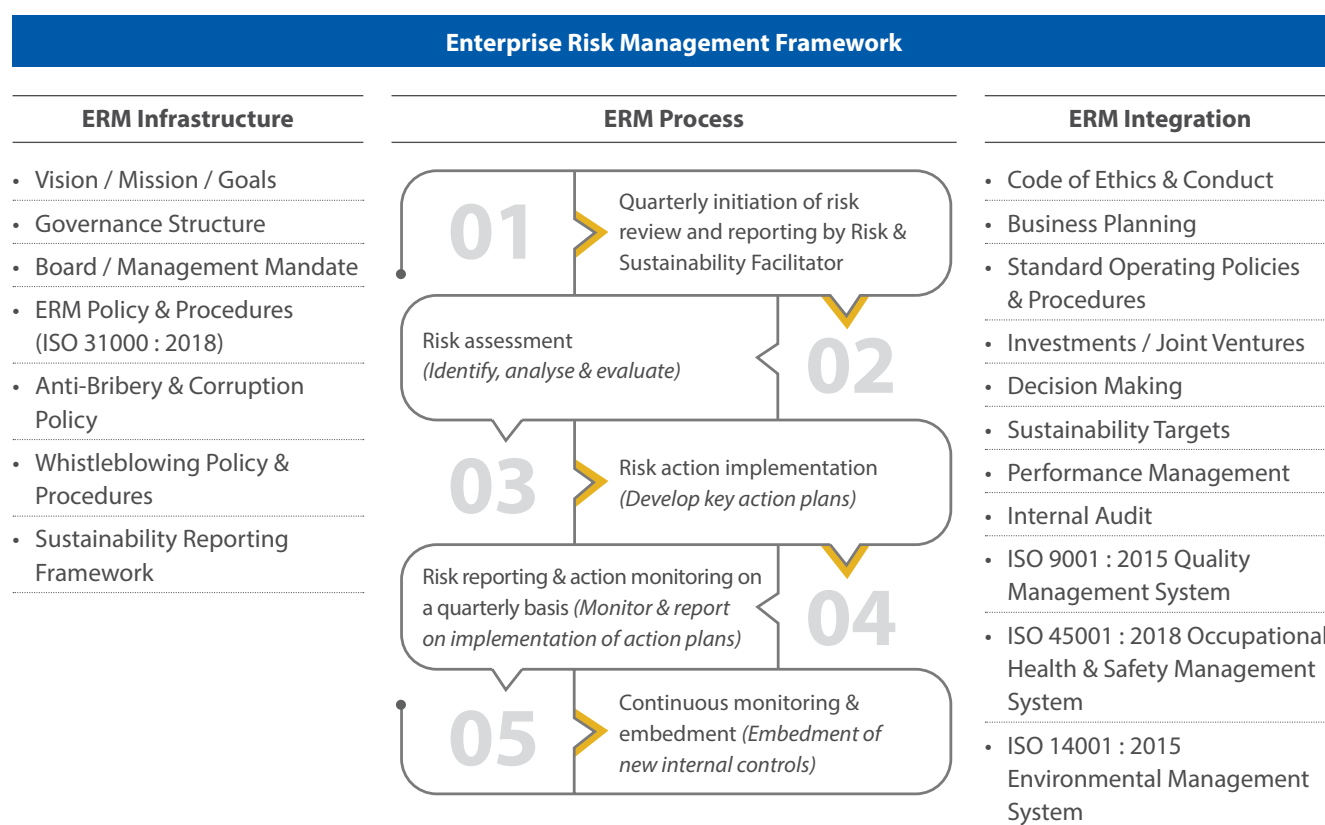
Enterprise Risk Management Framework

ERM Infrastructure

- Vision / Mission / Goals
- Governance Structure
- Board / Management Mandate
- ERM Policy & Procedures (ISO 31000 : 2018)
- Anti-Bribery & Corruption Policy
- Whistleblowing Policy & Procedures
- Sustainability Reporting Framework

ERM Process

01 Quarterly initiation of risk review and reporting by Risk & Sustainability Facilitator

02 Risk assessment *(Identify, analyse & evaluate)*

03 Risk action implementation *(Develop key action plans)*

04 Risk reporting & action monitoring on a quarterly basis *(Monitor & report on implementation of action plans)*

05 Continuous monitoring & embedment *(Embedment of new internal controls)*

ERM Integration

- Code of Ethics & Conduct
- Business Planning
- Standard Operating Policies & Procedures
- Investments / Joint Ventures
- Decision Making
- Sustainability Targets
- Performance Management
- Internal Audit
- ISO 9001 : 2015 Quality Management System
- ISO 45001 : 2018 Occupational Health & Safety Management System
- ISO 14001 : 2015 Environmental Management System